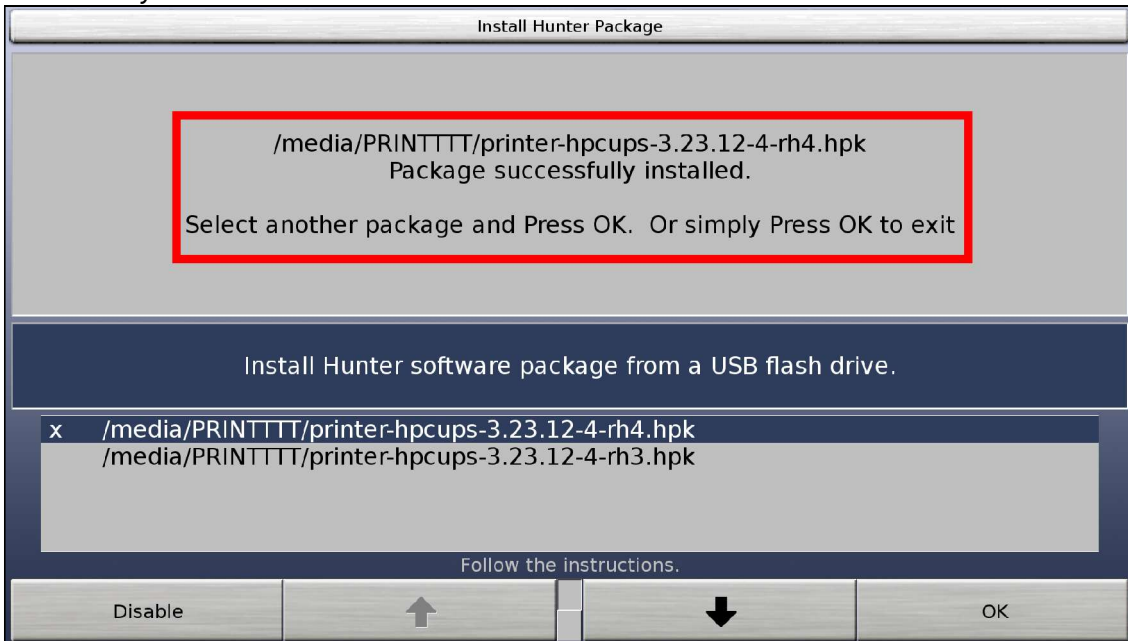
Install Hunter Package

/media/PRINTTTT/printer-hpcups-3.23.12-4-rh4.hpk
Package successfully installed.

Select another package and Press OK. Or simply Press OK to exit

Install Hunter software package from a USB flash drive.

x /media/PRINTTTT/printer-hpcups-3.23.12-4-rh4.hpk
/media/PRINTTTT/printer-hpcups-3.23.12-4-rh3.hpk

Follow the instructions.

Disable

OK